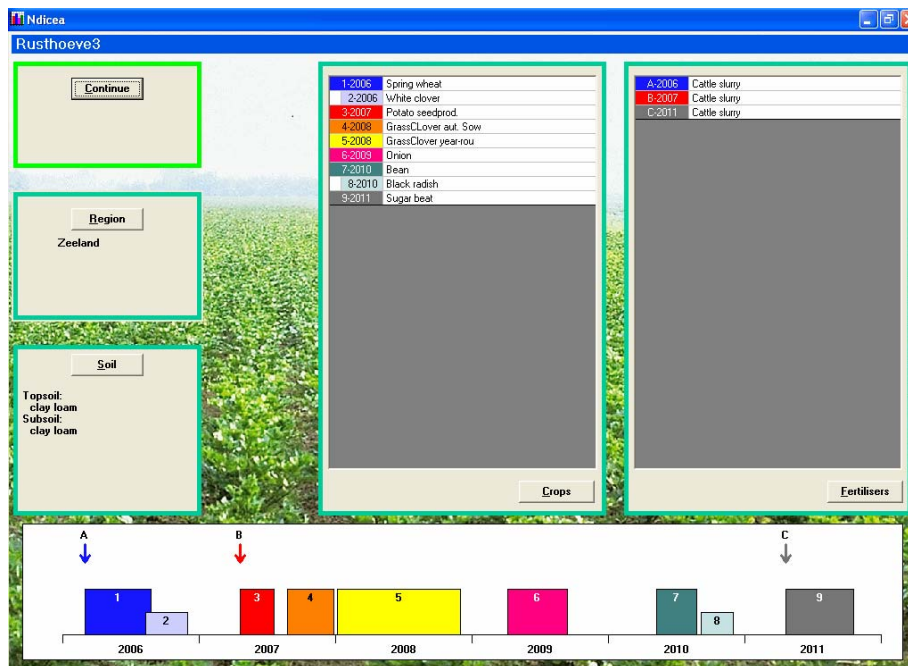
Ndicea

Rusthoeve3

Continue

Region

Zeeland

Soil

Topsoil:
clay loam
Subsoil:
clay loam

| | |
|---|---|
| 1-2006 | Spring wheat |
| 2-2006 | White clover |
| 3-2007 | Potato seedprod. |
| 4-2008 | GrassCLover aut. Sow |
| 5-2008 | GrassClover year-rou |
| 6-2009 | Onion |
| 7-2010 | Bean |
| 8-2010 | Black radish |
| 9-2011 | Sugar beat |

Crops

| | |
|---|---|
| A-2006 | Cattle slurry |
| B-2007 | Cattle slurry |
| C-2011 | Cattle slurry |

Fertilisers

A B C

1 2 3 4 5 6 7 8 9

2006 2007 2008 2009 2010 2011